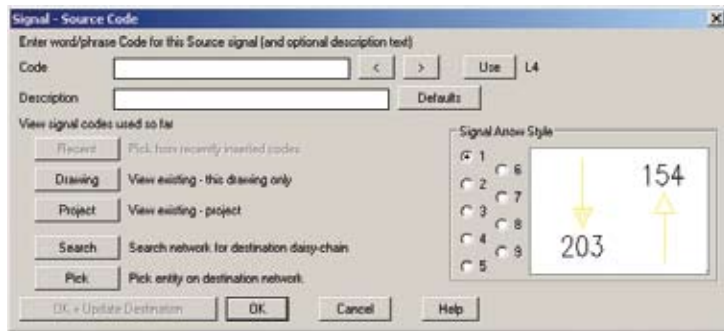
Signal - Source Code

Enter word/phrase Code for this Source signal (and optional description text)

Code

<

>

Use

L4

Description

Defaults

View signal codes used so far

Recent

Pick from recently inserted codes

Drawing

View existing - this drawing only

Project

View existing - project

Search

Search network for destination daisy-chain

Pick

Pick entity on destination network.

Signal Arrow Style

1

2

3

4

5

6

7

8

9

154

203

OK + Update Destination

OK

Cancel

Help